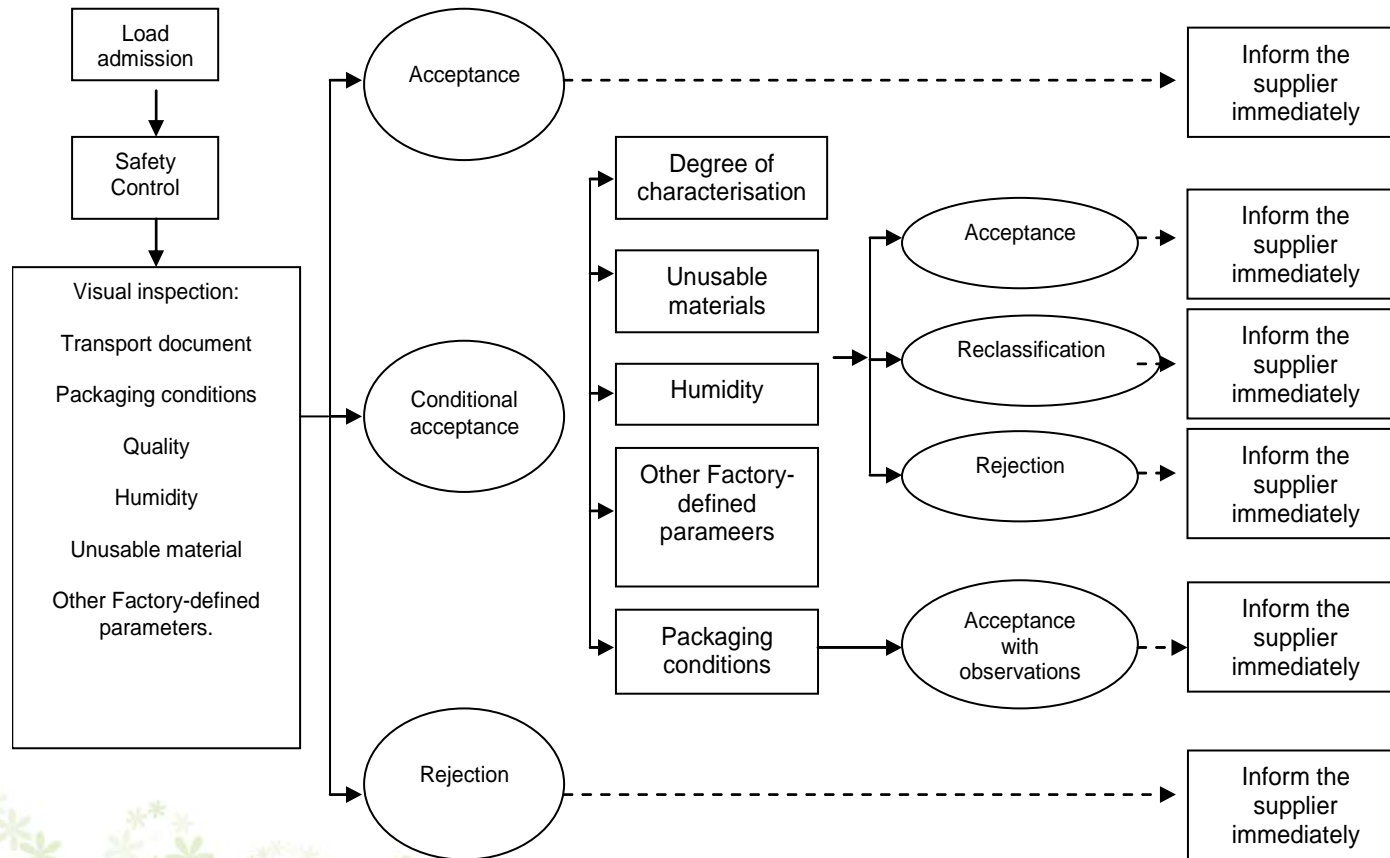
Load admission

Safety Control

Visual inspection:

Transport document

Packaging conditions

Quality

Humidity

Unusable material

Other Factory-defined parameters.

Acceptance

Inform the supplier immediately

Conditional acceptance

Degree of characterisation

Unusable materials

Humidity

Other Factory-defined parameers

Packaging conditions

Acceptance

Inform the supplier immediately

Reclassification

Inform the supplier immediately

Rejection

Inform the supplier immediately

Acceptance with observations

Inform the supplier immediately

Rejection

Inform the supplier immediately